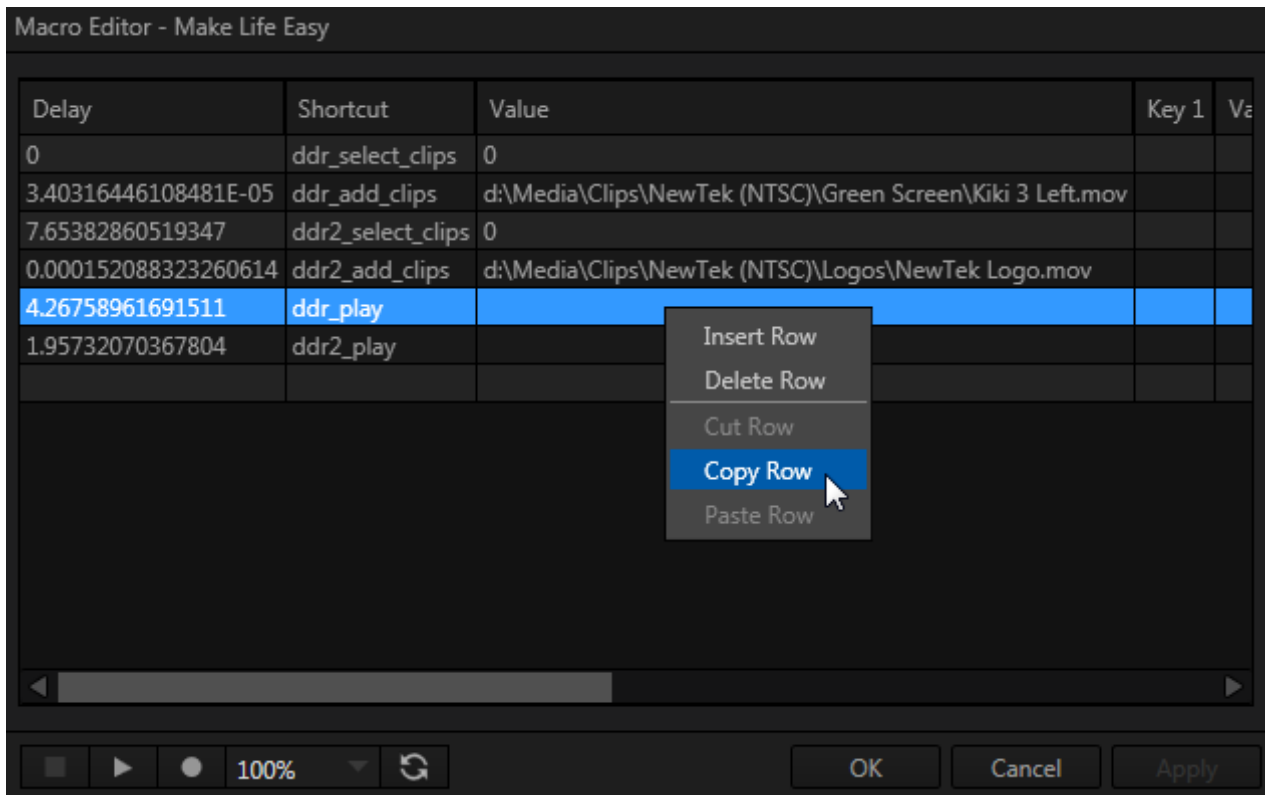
Macro Editor - Make Life Easy

| Delay | Shortcut | Value | Key 1 | Va |
|---|---|---|---|---|
| 0 | ddr_select_clips | 0 | | |
| 3.40316446108481E-05 | ddr_add_clips | d:\Media\Clips\NewTek (NTSC)\Green Screen\Kiki 3 Left.mov | | |
| 7.65382860519347 | ddr2_select_clips | 0 | | |
| 0.000152088323260614 | ddr2_add_clips | d:\Media\Clips\NewTek (NTSC)\Logos\NewTek Logo.mov | | |
| 4.26758961691511 | ddr_play | | | |
| 1.95732070367804 | ddr2_play | | | |

Insert Row
Delete Row
Cut Row
Copy Row
Paste Row

100%

OK
Cancel
Apply